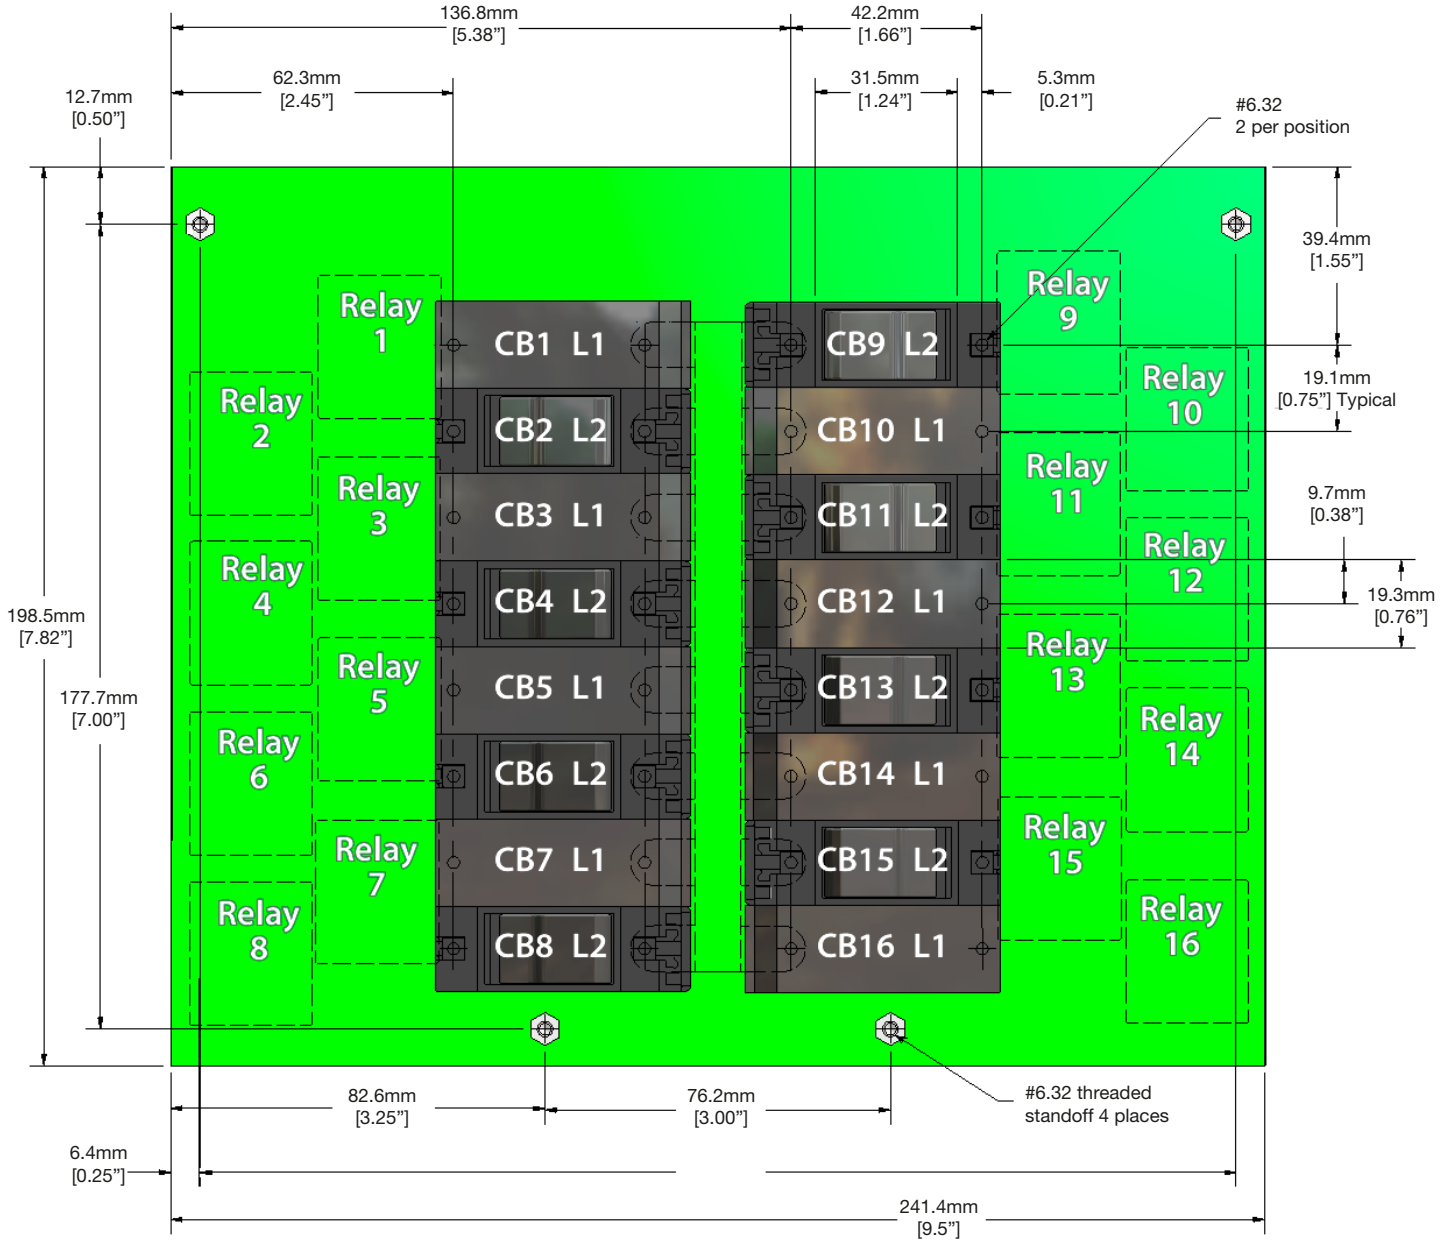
136.8mm
[5.38"]

42.2mm
[1.66"]

62.3mm
[2.45"]

31.5mm
[1.24"]

5.3mm
[0.21"]

12.7mm
[0.50"]

#6.32
2 per position

39.4mm
[1.55"]

19.1mm
[0.75"] Typical

9.7mm
[0.38"]

19.3mm
[0.76"]

198.5mm
[7.82"]

177.7mm
[7.00"]

Relay 1

Relay 2

Relay 3

Relay 4

Relay 5

Relay 6

Relay 7

Relay 8

CB1 L1

CB2 L2

CB3 L1

CB4 L2

CB5 L1

CB6 L2

CB7 L1

CB8 L2

CB9 L2

CB10 L1

CB11 L2

CB12 L1

CB13 L2

CB14 L1

CB15 L2

CB16 L1

Relay 9

Relay 10

Relay 11

Relay 12

Relay 13

Relay 14

Relay 15

Relay 16

82.6mm
[3.25"]

76.2mm
[3.00"]

#6.32 threaded
standoff 4 places

6.4mm
[0.25"]

241.4mm
[9.5"]